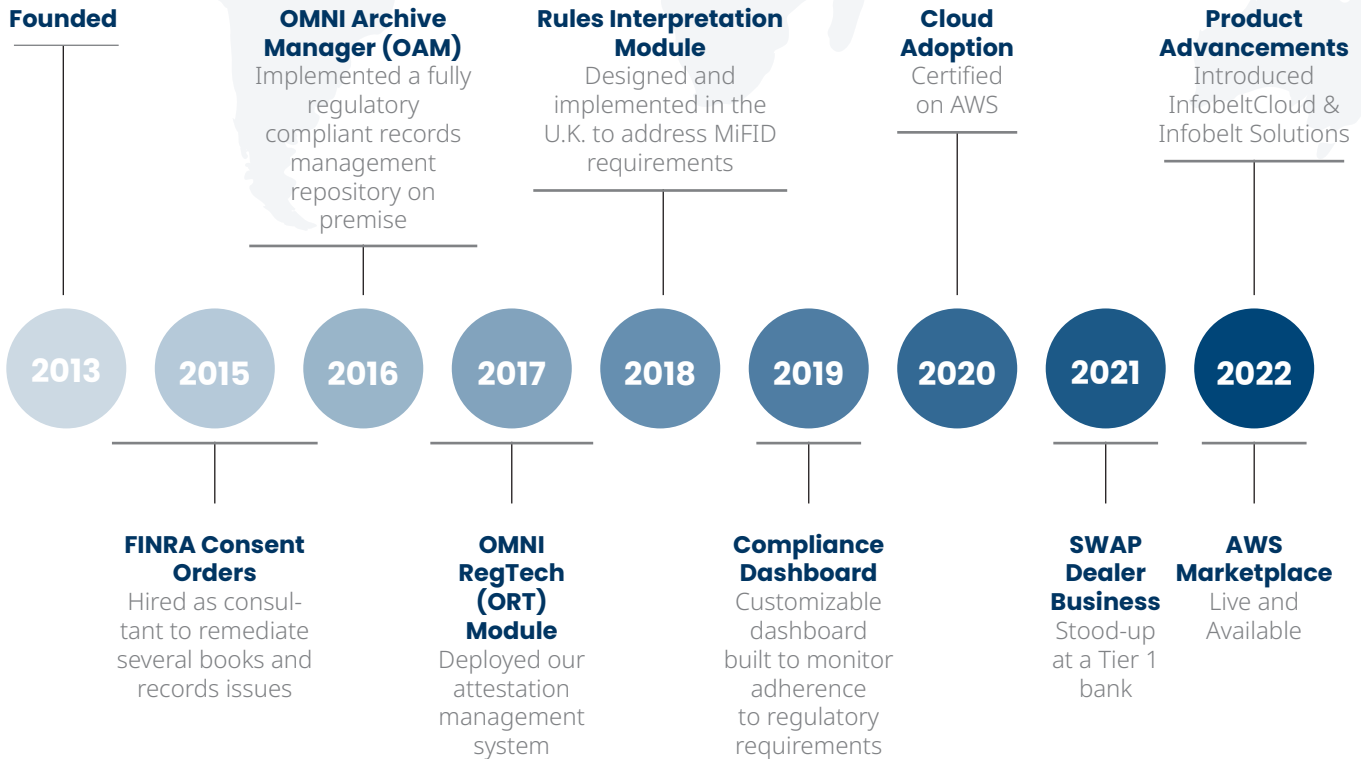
Founded

OMNI Archive Manager (OAM)
Implemented a fully regulatory compliant records management repository on premise

Rules Interpretation Module
Designed and implemented in the U.K. to address MiFID requirements

Cloud Adoption
Certified on AWS

Product Advancements
Introduced InfobeltCloud & Infobelt Solutions

2013

2015

2016

2017

2018

2019

2020

2021

2022

FINRA Consent Orders
Hired as consultant to remediate several books and records issues

OMNI RegTech (ORT) Module
Deployed our attestation management system

Compliance Dashboard
Customizable dashboard built to monitor adherence to regulatory requirements

SWAP Dealer Business
Stood-up at a Tier 1 bank

AWS Marketplace
Live and Available